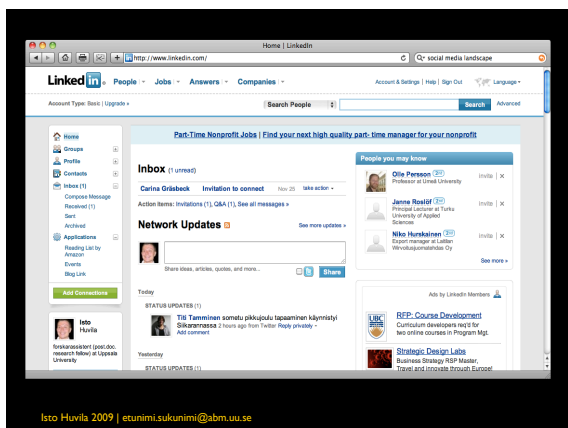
Home | LinkedIn

http://www.linkedin.com/

Q- social media landscape

LinkedIn People Jobs Answers Companies

Account & Settings | Help | Sign Out Language

Account Type: Basic | Upgrade »

Search People

Search Advanced

Home

Groups

Profile

Contacts

Inbox (1)

Compose Message

Received (1)

Sent

Archived

Applications

Reading List by Amazon

Events

Blog Link

Add Connections

Isto Huvila

forskarassistent (post.doc. research fellow) at Uppsala University

Part-Time Nonprofit Jobs | Find your next high quality part- time manager for your nonprofit

Inbox (1 unread)

Carina Gräsbeck Invitation to connect Nov 25 take action

Action items: Invitations (1), Q&A (1), See all messages »

Network Updates

See more updates »

Share ideas, articles, quotes, and more...

Share

Today

STATUS UPDATES (1)

Titi Tamminen sometu pikkujoulu tapaaminen käynnistyi Siikarannassa 2 hours ago from Twitter Reply privately

Add comment

Yesterday

STATUS UPDATES (1)

People you may know

Olle Persson 2nd
Professor at Umeå University

Invite | X

Janne Roslöf 2nd
Principal Lecturer at Turku University of Applied Sciences

Invite | X

Niko Hurskainen 2nd
Export manager at Laitilan Wirvoitusjuomatehdas Oy

Invite | X

See more »

Ads by LinkedIn Members

RFP: Course Development
Curriculum developers req'd for two online courses in Program Mgt.

Strategic Design Labs
Business Strategy RSP Master, Travel and innovate through Europe!

Isto Huvila 2009 | etunimi.sukunimi@abm.uu.se